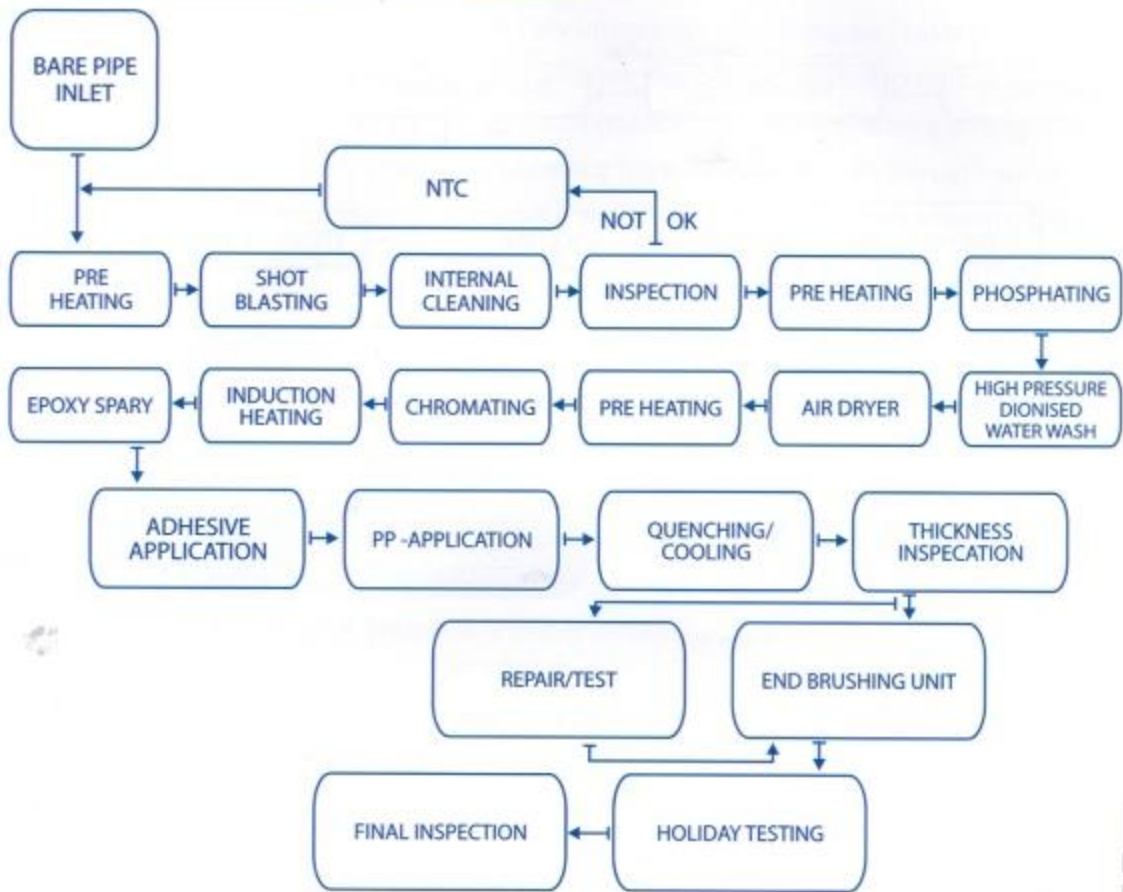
BARE PIPE INLET

NTC

NOT OK

PRE HEATING

SHOT BLASTING

INTERNAL CLEANING

INSPECTION

PRE HEATING

PHOSPHATING

HIGH PRESSURE DIONISED WATER WASH

AIR DRYER

PRE HEATING

CHROMATING

INDUCTION HEATING

EPOXY SPARY

ADHESIVE APPLICATION

PP -APPLICATION

QUENCHING/ COOLING

THICKNESS INSPECATION

REPAIR/TEST

END BRUSHING UNIT

HOLIDAY TESTING

FINAL INSPECTION